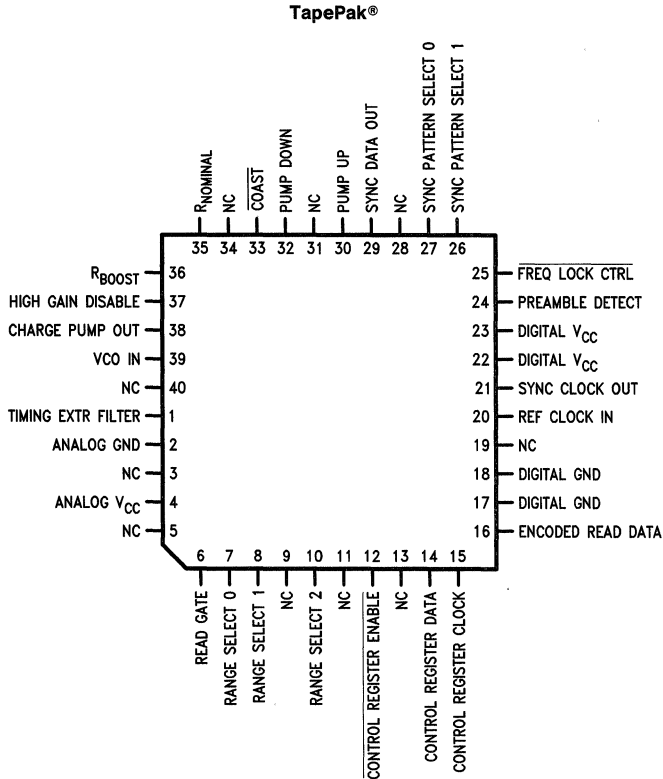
TapePak®

$R_{NOMINAL}$
NC
$\overline{COAST}$
PUMP DOWN
NC
PUMP UP
SYNC DATA OUT
NC
SYNC PATTERN SELECT 0
SYNC PATTERN SELECT 1

35 34 33 32 31 30 29 28 27 26

$R_{BOOST}$ 36
HIGH GAIN DISABLE 37
CHARGE PUMP OUT 38
VCO IN 39
NC 40
TIMING EXTR FILTER 1
ANALOG GND 2
NC 3
ANALOG $V_{CC}$ 4
NC 5

25 $\overline{FREQ LOCK CTRL}$
24 PREAMBLE DETECT
23 DIGITAL $V_{CC}$
22 DIGITAL $V_{CC}$
21 SYNC CLOCK OUT
20 REF CLOCK IN
19 NC
18 DIGITAL GND
17 DIGITAL GND
16 ENCODED READ DATA

6 7 8 9 10 11 12 13 14 15

READ GATE
RANGE SELECT 0
RANGE SELECT 1
NC
RANGE SELECT 2
NC
$\overline{CONTROL REGISTER ENABLE}$
NC
CONTROL REGISTER DATA
CONTROL REGISTER CLOCK